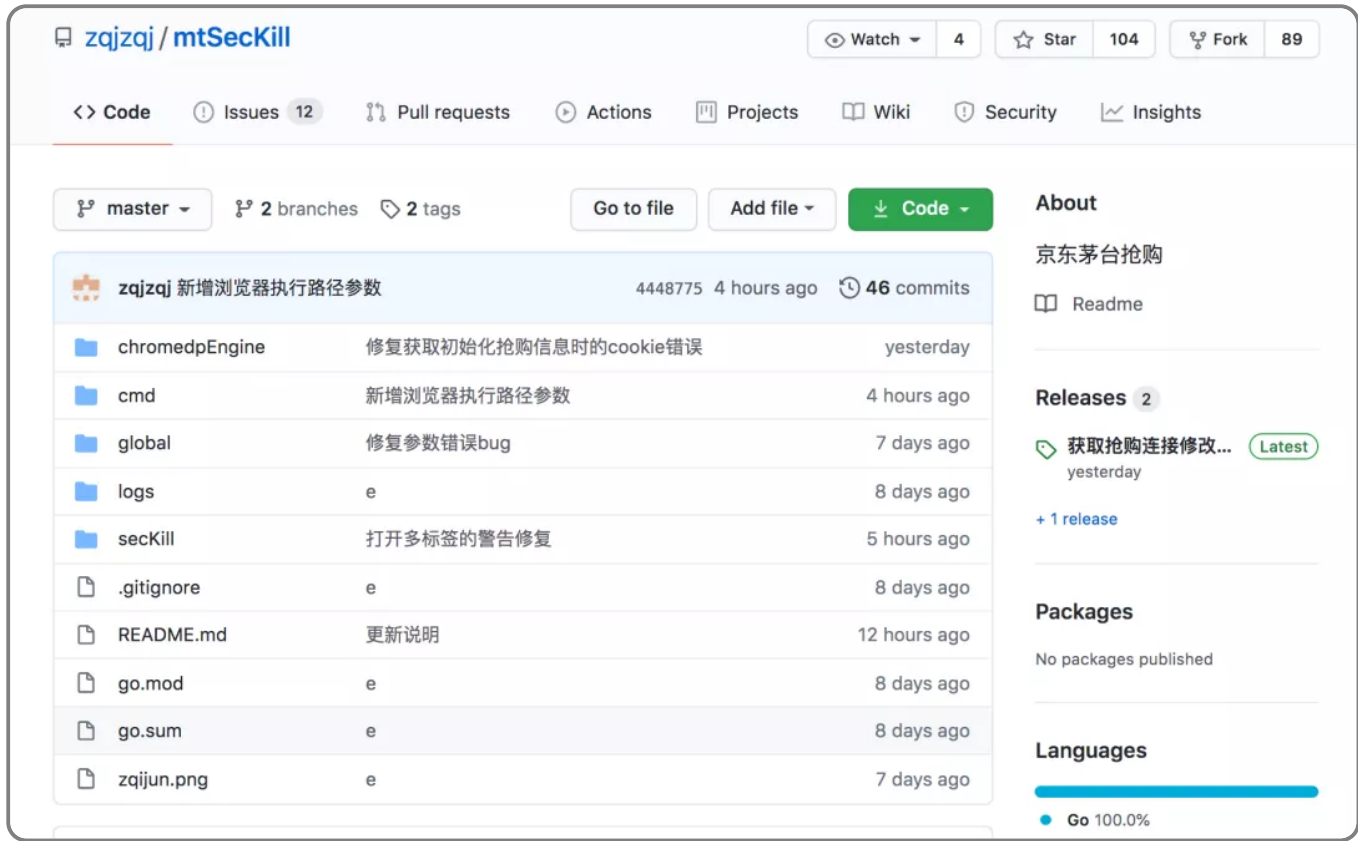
zqjzqj / mtSecKill

Watch 4 | Star 104 | Fork 89

<> Code | Issues 12 | Pull requests | Actions | Projects | Wiki | Security | Insights

master | 2 branches | 2 tags | Go to file | Add file | Code

zqjzqj 新增浏览器执行路径参数 4448775 4 hours ago 46 commits

| | | |
|---|---|---|
| chromedpEngine | 修复获取初始化抢购信息时的cookie错误 | yesterday |
| cmd | 新增浏览器执行路径参数 | 4 hours ago |
| global | 修复参数错误bug | 7 days ago |
| logs | e | 8 days ago |
| secKill | 打开多标签的警告修复 | 5 hours ago |
| .gitignore | e | 8 days ago |
| README.md | 更新说明 | 12 hours ago |
| go.mod | e | 8 days ago |
| go.sum | e | 8 days ago |
| zqijun.png | e | 7 days ago |

About

京东茅台抢购

Readme

Releases 2

获取抢购连接修改... Latest
yesterday

+ 1 release

Packages

No packages published

Languages

Go 100.0%